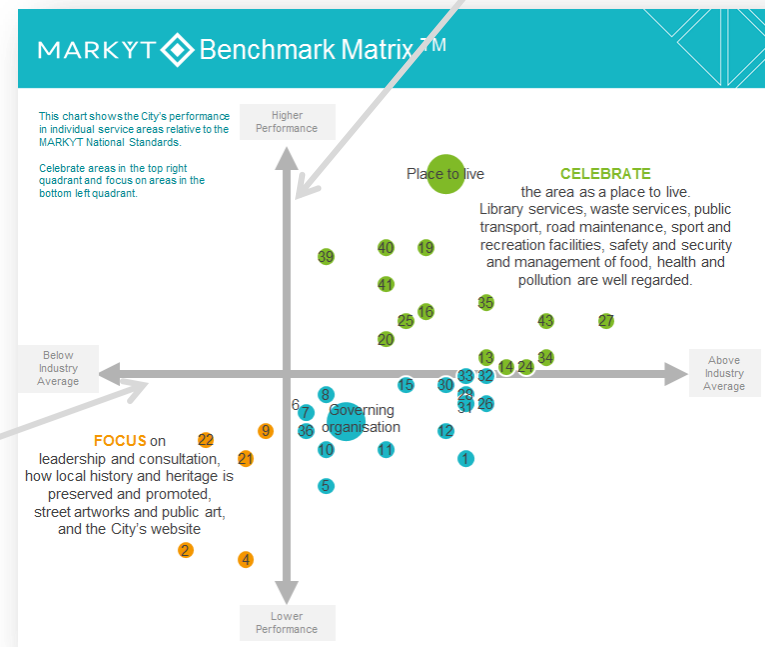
MARKYT Benchmark Matrix™

This chart shows the City's performance in individual service areas relative to the MARKYT National Standards.

Celebrate areas in the top right quadrant and focus on areas in the bottom left quadrant.

Higher Performance

Place to live

CELEBRATE
the area as a place to live.
Library services, waste services, public transport, road maintenance, sport and recreation facilities, safety and security and management of food, health and pollution are well regarded.

39 40 19
41
35
25 16
43 27
20
13 14 24 34

Below Industry Average

Above Industry Average

15 30 33 32
8
6 7 Governing organisation
23 31 26
36
12
10 11
1
5

FOCUS on leadership and consultation, how local history and heritage is preserved and promoted, street artworks and public art, and the City's website

22 9
21
2
4

Lower Performance